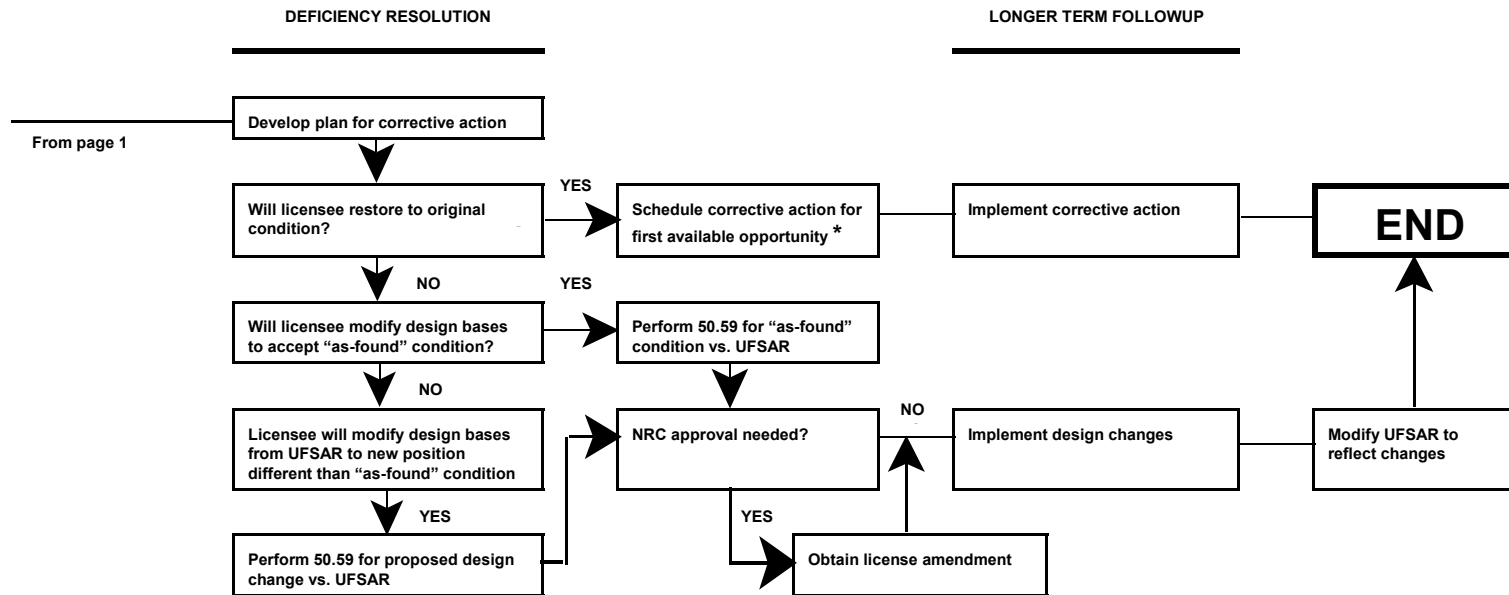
DEFICIENCY RESOLUTION

LONGER TERM FOLLOWUP

From page 1

Develop plan for corrective action

Will licensee restore to original condition?

YES

Schedule corrective action for first available opportunity *

Implement corrective action

END

NO

YES

Will licensee modify design bases to accept "as-found" condition?

Perform 50.59 for "as-found" condition vs. UFSAR

NO

Licensee will modify design bases from UFSAR to new position different than "as-found" condition

NRC approval needed?

NO

Implement design changes

Modify UFSAR to reflect changes

YES

YES

Perform 50.59 for proposed design change vs. UFSAR

Obtain license amendment